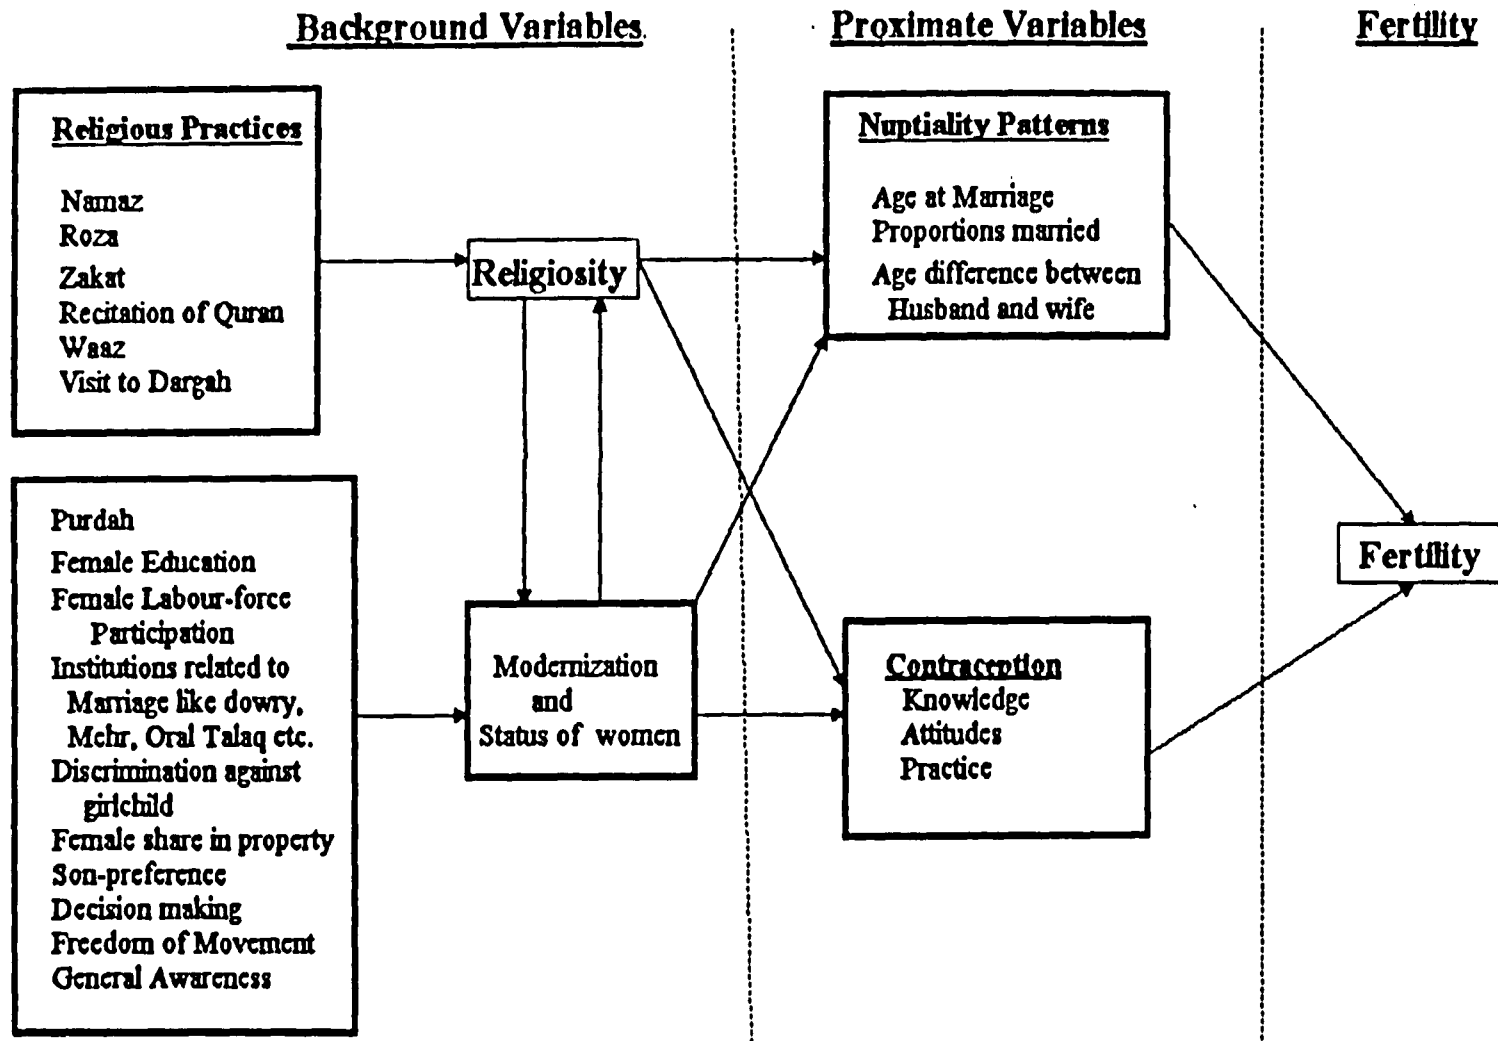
Background Variables.

Proximate Variables

Fertility

Religious Practices

Namaz
Roza
Zakat
Recitation of Quran
Waaz
Visit to Dargah

Religiosity

Nuptiality Patterns

Age at Marriage
Proportions married
Age difference between Husband and wife

Purdah
Female Education
Female Labour-force Participation
Institutions related to Marriage like dowry, Mehr, Oral Talaq etc.
Discrimination against girlchild
Female share in property
Son-preference
Decision making
Freedom of Movement
General Awareness

Modernization and Status of women

Contraception
Knowledge
Attitudes
Practice

Fertility